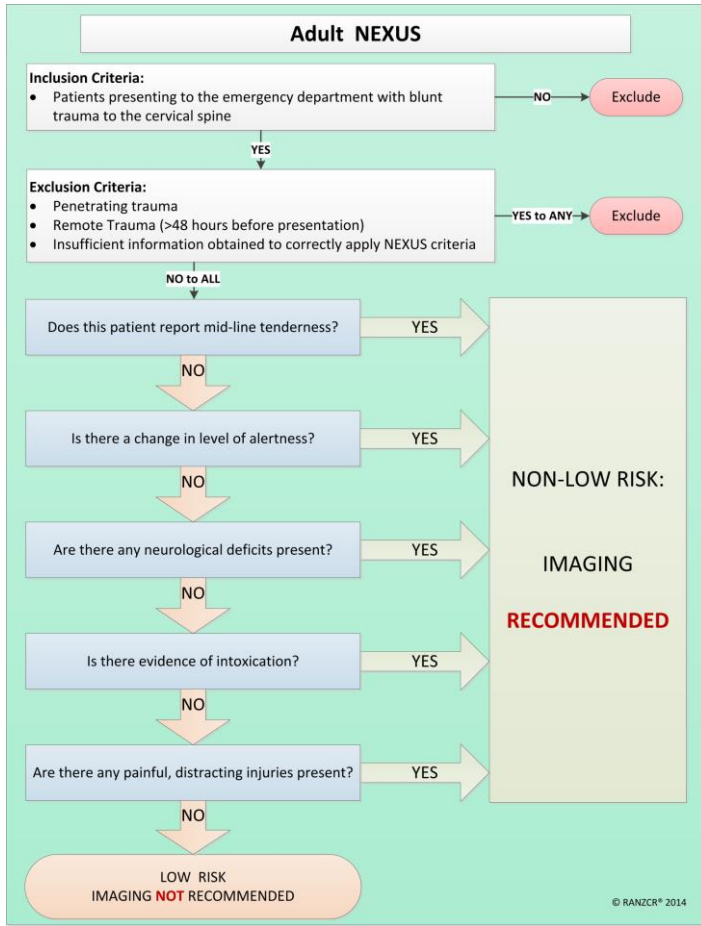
Adult NEXUS

Inclusion Criteria:
- Patients presenting to the emergency department with blunt trauma to the cervical spine

NO

Exclude

YES

Exclusion Criteria:
- Penetrating trauma
- Remote Trauma (>48 hours before presentation)
- Insufficient information obtained to correctly apply NEXUS criteria

YES to ANY

Exclude

NO to ALL

Does this patient report mid-line tenderness?

YES

NO

Is there a change in level of alertness?

YES

NO

Are there any neurological deficits present?

YES

NO

Is there evidence of intoxication?

YES

NO

Are there any painful, distracting injuries present?

YES

NO

NON-LOW RISK:

IMAGING

RECOMMENDED

LOW RISK
IMAGING NOT RECOMMENDED

© RANZCR® 2014